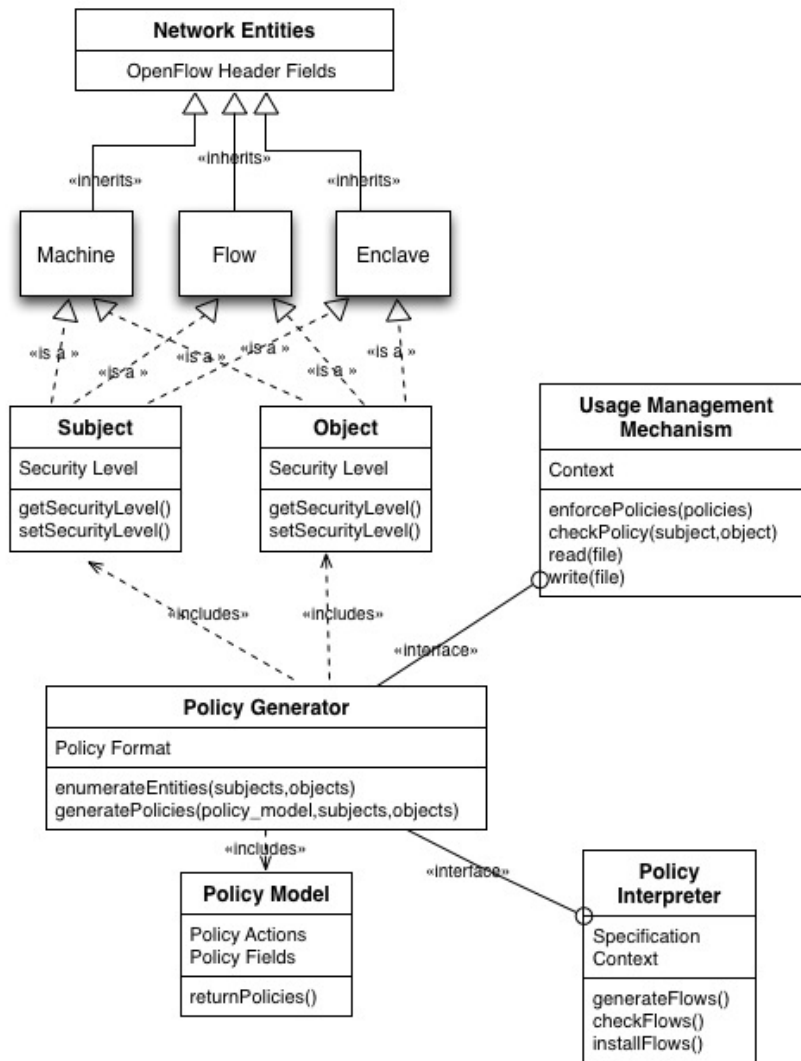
Network Entities
OpenFlow Header Fields

«inherits»
«inherits»
«inherits»

Machine
Flow
Enclave

«is a »
«is a »
«is a »
«is a »
«is a »
«is a »

Subject
Security Level
getSecurityLevel()
setSecurityLevel()

Object
Security Level
getSecurityLevel()
setSecurityLevel()

Usage Management Mechanism
Context
enforcePolicies(policies)
checkPolicy(subject,object)
read(file)
write(file)

«includes»
«includes»
«interface»

Policy Generator
Policy Format
enumerateEntities(subjects,objects)
generatePolicies(policy_model,subjects,objects)

«includes»
«interface»

Policy Model
Policy Actions
Policy Fields
returnPolicies()

Policy Interpreter
Specification
Context
generateFlows()
checkFlows()
installFlows()